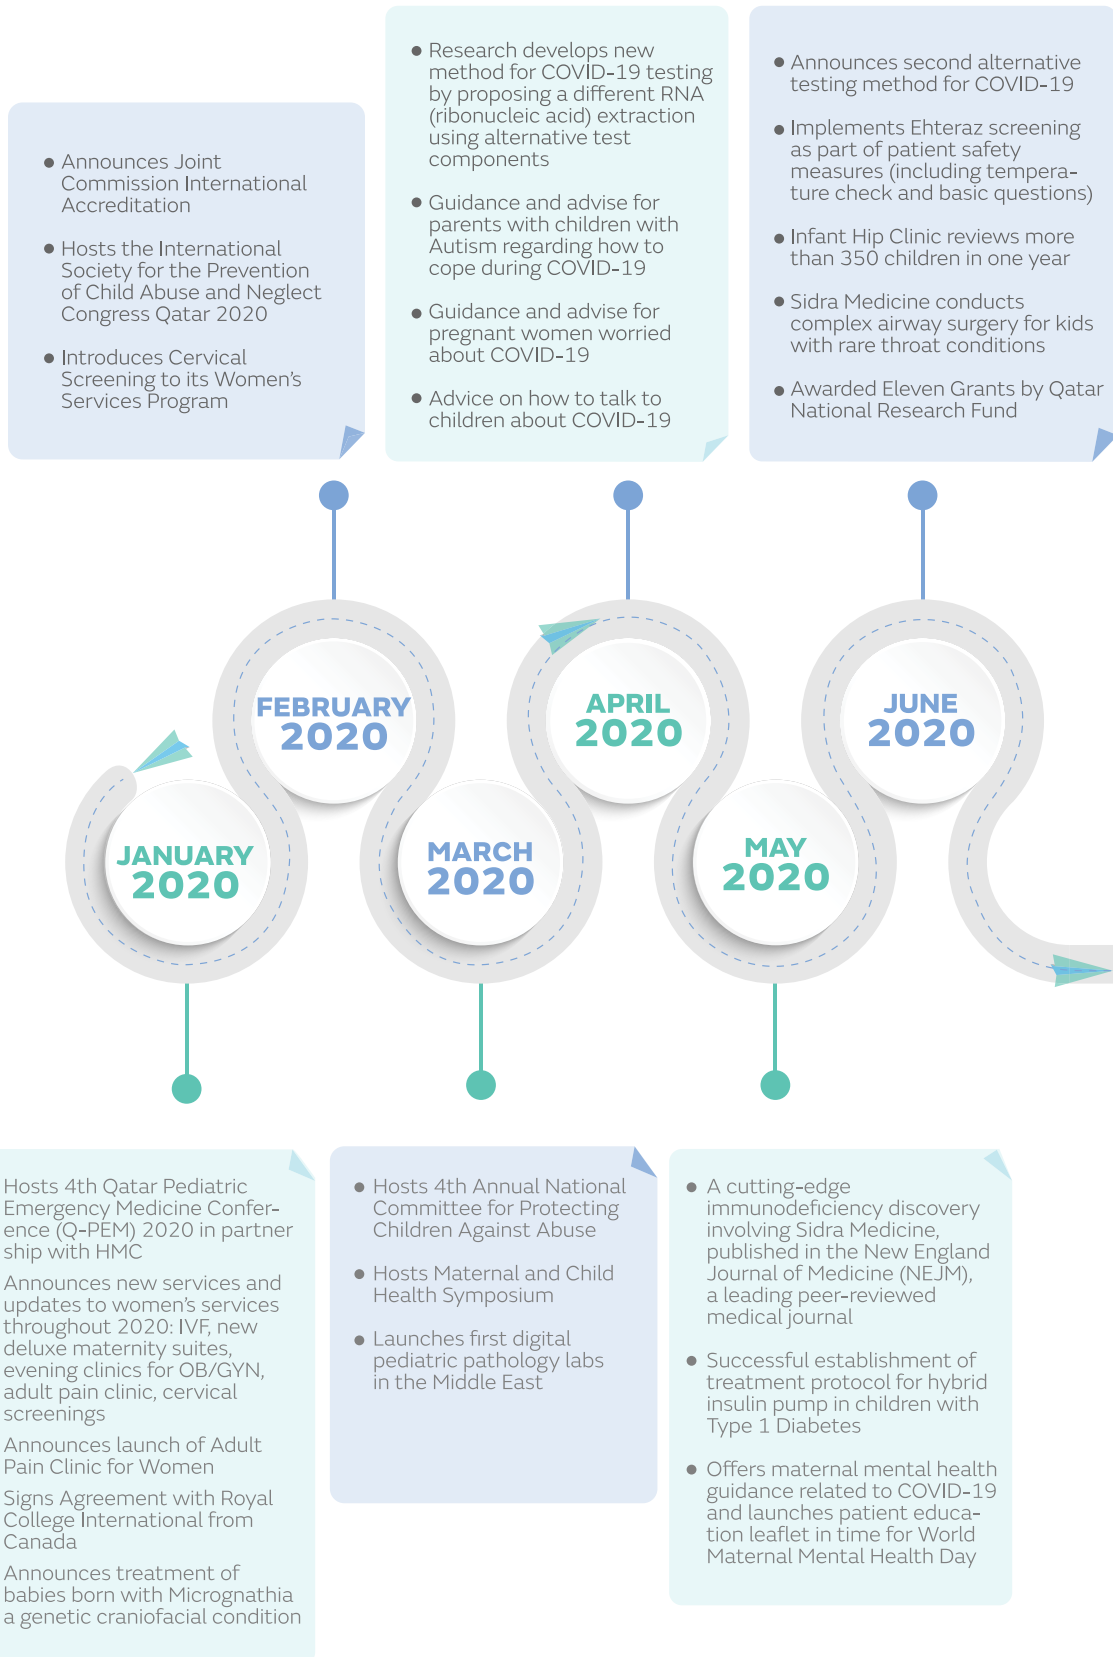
• Announces Joint Commission International Accreditation

• Hosts the International Society for the Prevention of Child Abuse and Neglect Congress Qatar 2020

• Introduces Cervical Screening to its Women's Services Program

• Research develops new method for COVID-19 testing by proposing a different RNA (ribonucleic acid) extraction using alternative test components

• Guidance and advise for parents with children with Autism regarding how to cope during COVID-19

• Guidance and advise for pregnant women worried about COVID-19

• Advice on how to talk to children about COVID-19

• Announces second alternative testing method for COVID-19

• Implements Ehteraz screening as part of patient safety measures (including temperature check and basic questions)

• Infant Hip Clinic reviews more than 350 children in one year

• Sidra Medicine conducts complex airway surgery for kids with rare throat conditions

• Awarded Eleven Grants by Qatar National Research Fund

FEBRUARY 2020

APRIL 2020

JUNE 2020

JANUARY 2020

MARCH 2020

MAY 2020

Hosts 4th Qatar Pediatric Emergency Medicine Conference (Q-PEM) 2020 in partner ship with HMC

Announces new services and updates to women's services throughout 2020: IVF, new deluxe maternity suites, evening clinics for OB/GYN, adult pain clinic, cervical screenings

Announces launch of Adult Pain Clinic for Women

Signs Agreement with Royal College International from Canada

Announces treatment of babies born with Micrognathia a genetic craniofacial condition

• Hosts 4th Annual National Committee for Protecting Children Against Abuse

• Hosts Maternal and Child Health Symposium

• Launches first digital pediatric pathology labs in the Middle East

• A cutting-edge immunodeficiency discovery involving Sidra Medicine, published in the New England Journal of Medicine (NEJM), a leading peer-reviewed medical journal

• Successful establishment of treatment protocol for hybrid insulin pump in children with Type 1 Diabetes

• Offers maternal mental health guidance related to COVID-19 and launches patient education leaflet in time for World Maternal Mental Health Day